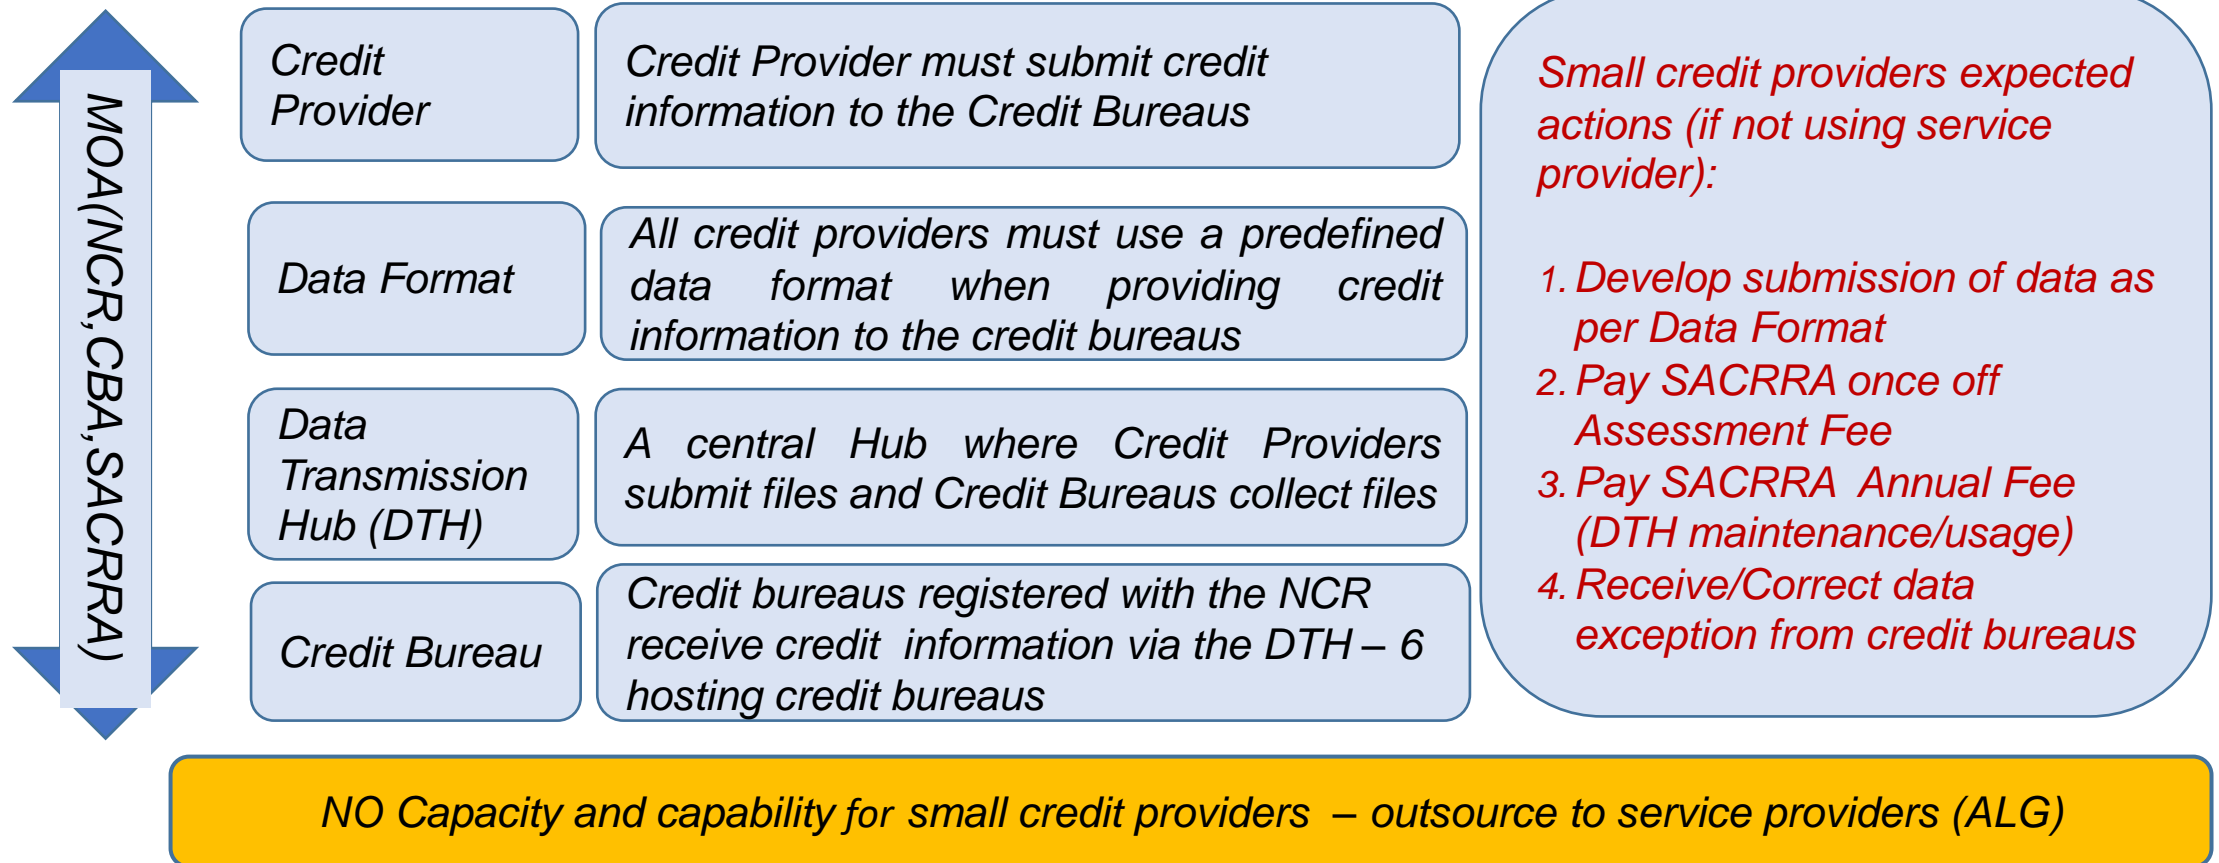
MOA(NCR,CBA,SACRRA)

Credit Provider

Credit Provider must submit credit information to the Credit Bureaus

Data Format

All credit providers must use a predefined data format when providing credit information to the credit bureaus

Data Transmission Hub (DTH)

A central Hub where Credit Providers submit files and Credit Bureaus collect files

Credit Bureau

Credit bureaus registered with the NCR receive credit information via the DTH – 6 hosting credit bureaus

Small credit providers expected actions (if not using service provider):

1. Develop submission of data as per Data Format
2. Pay SACRRA once off Assessment Fee
3. Pay SACRRA Annual Fee (DTH maintenance/usage)
4. Receive/Correct data exception from credit bureaus

NO Capacity and capability for small credit providers – outsource to service providers (ALG)